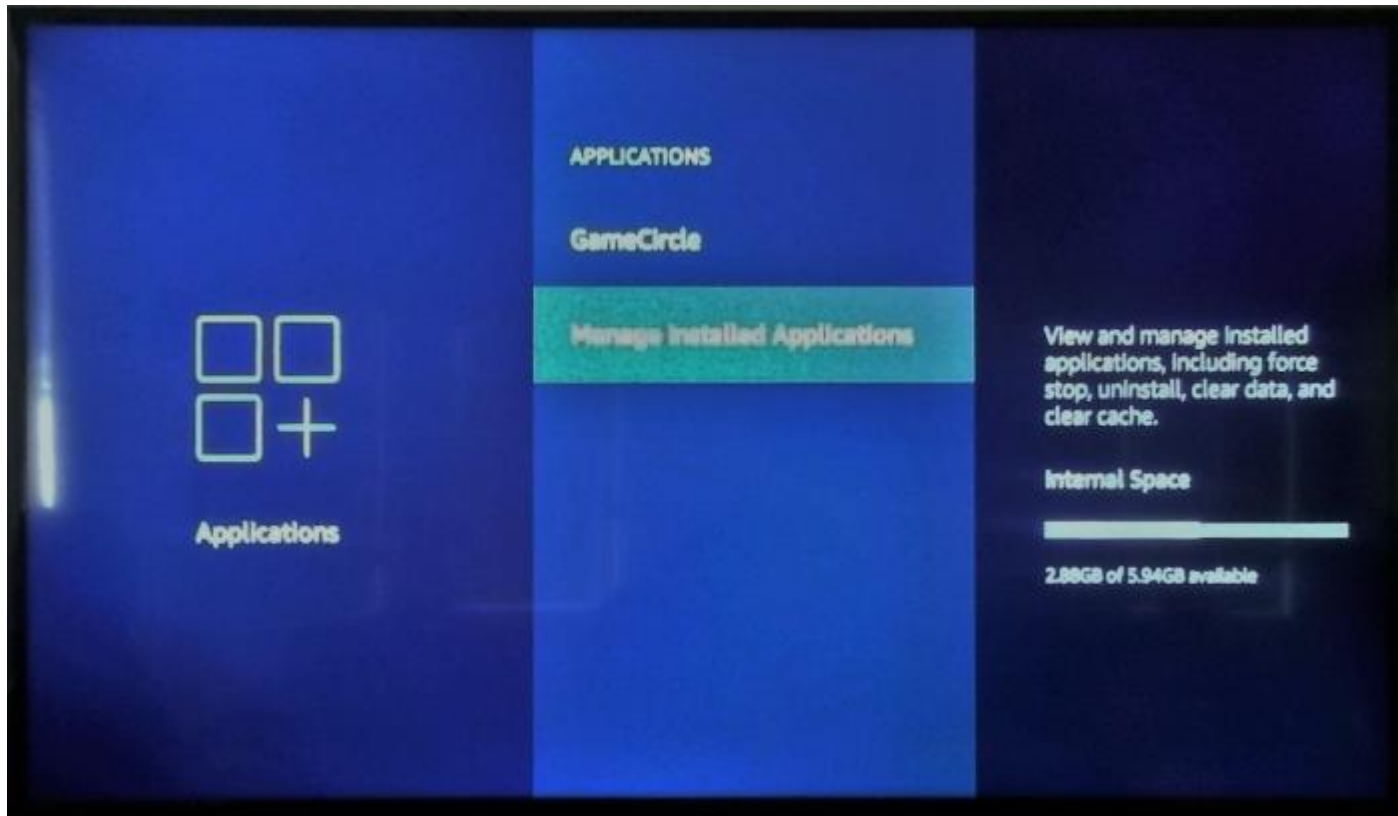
Applications

APPLICATIONS

GameCircle

Manage Installed Applications

View and manage installed applications, including force stop, uninstall, clear data, and clear cache.

Internal Space

2.88GB of 5.94GB available